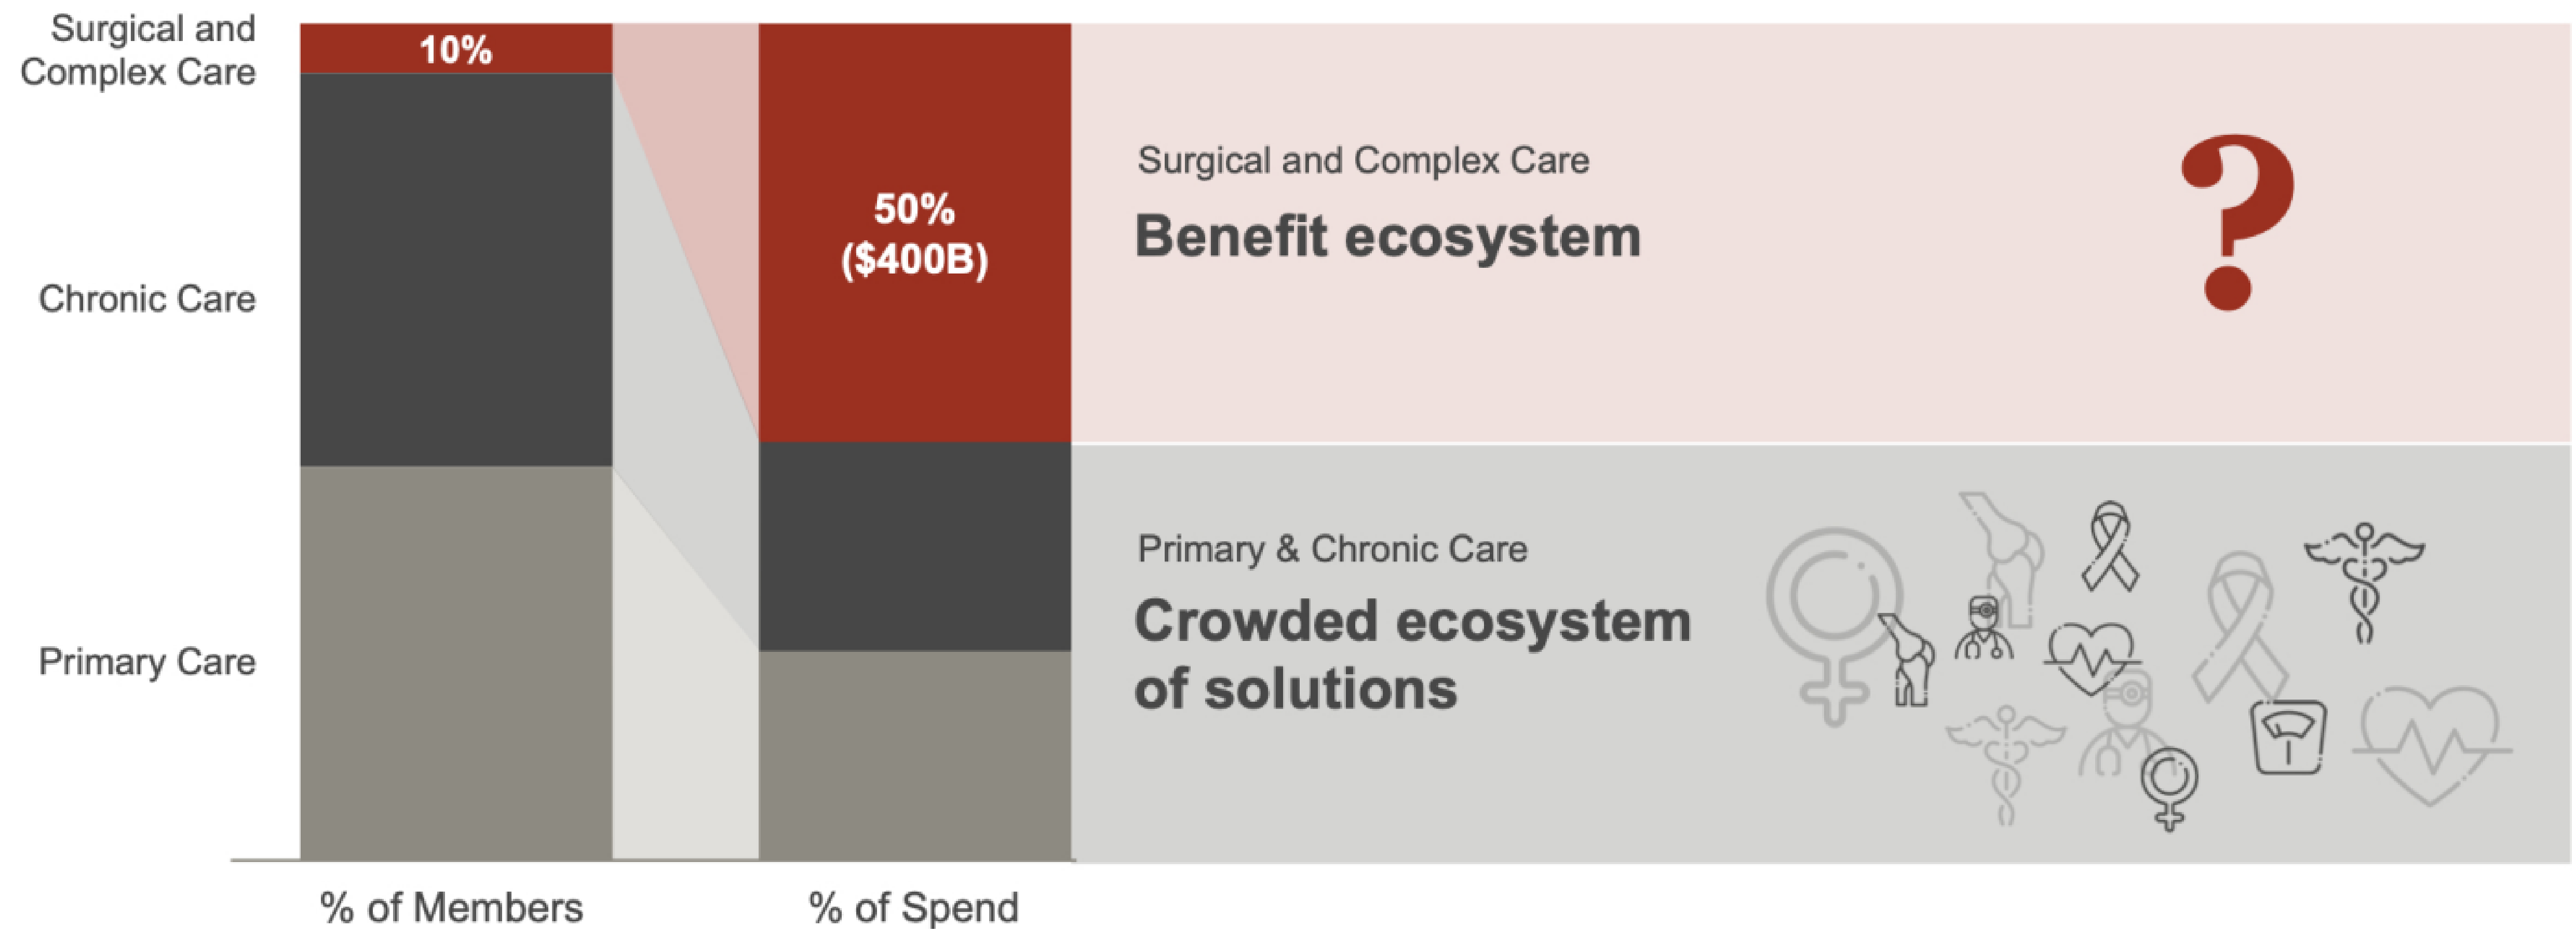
Surgical and Complex Care

Chronic Care

Primary Care

10%

50% ($400B)

% of Members

% of Spend

Surgical and Complex Care

Benefit ecosystem

?

Primary & Chronic Care

Crowded ecosystem of solutions